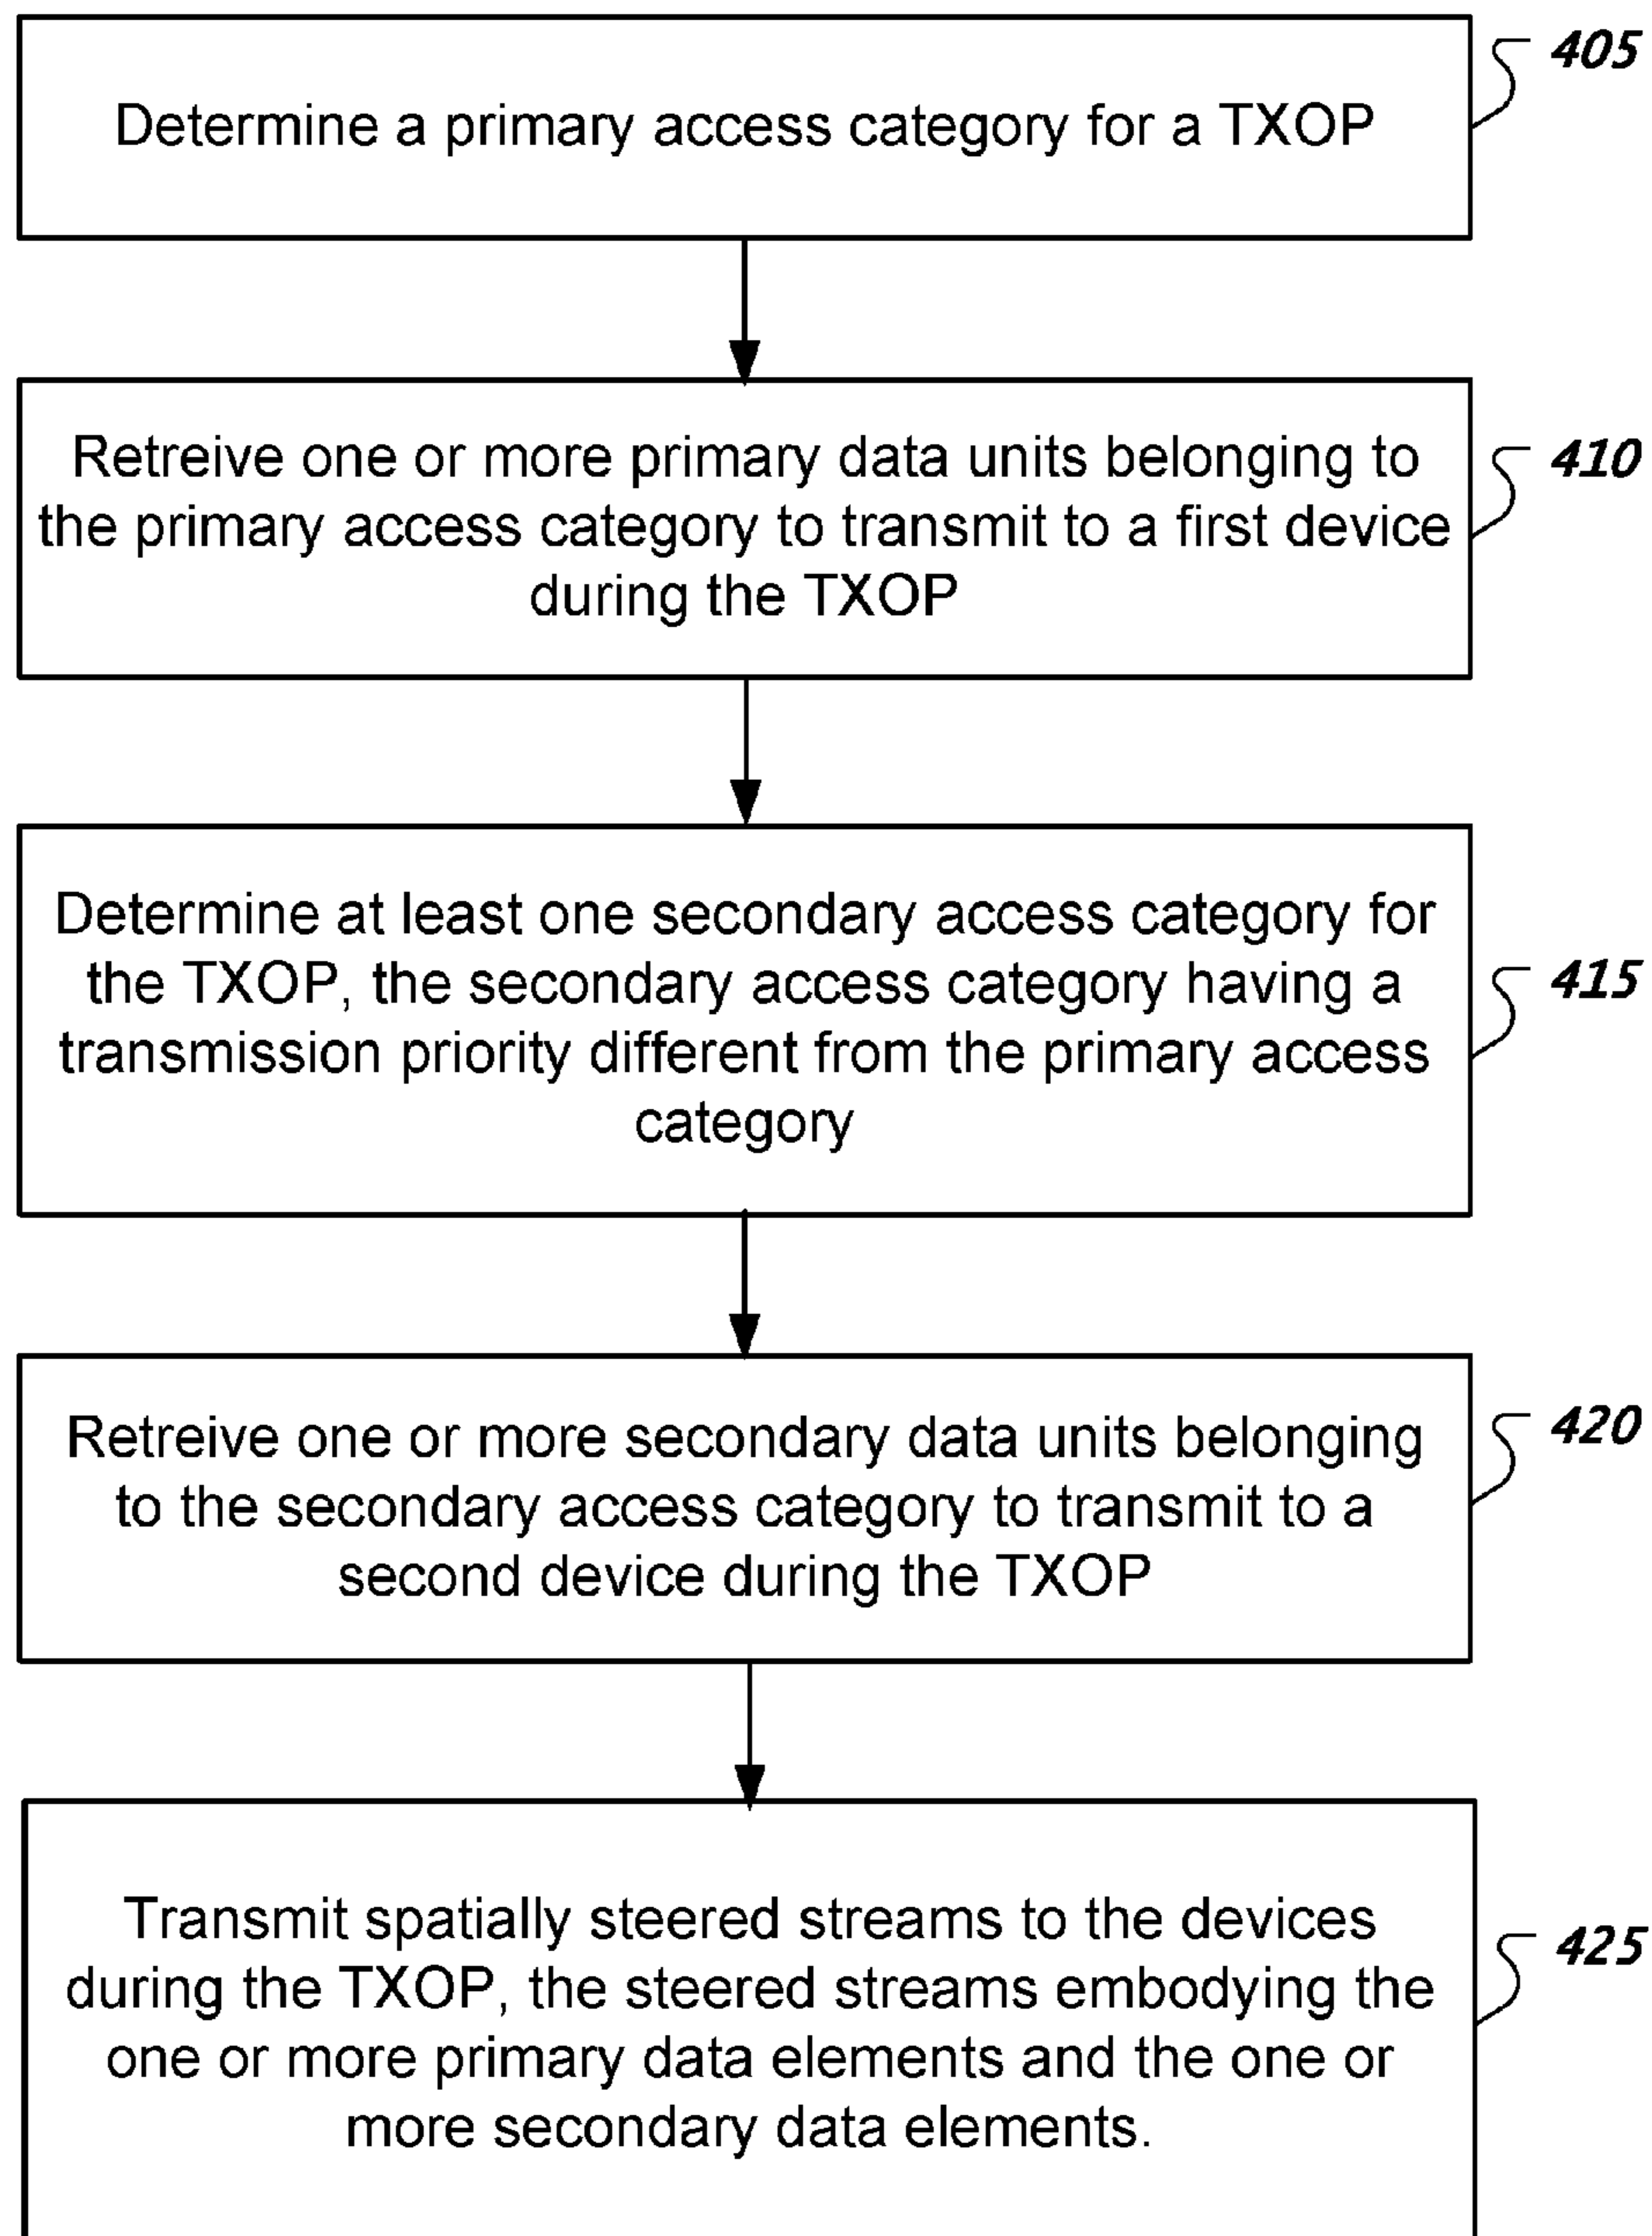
405

Determine a primary access category for a TXOP

410

Retreive one or more primary data units belonging to the primary access category to transmit to a first device during the TXOP

415

Determine at least one secondary access category for the TXOP, the secondary access category having a transmission priority different from the primary access category

420

Retreive one or more secondary data units belonging to the secondary access category to transmit to a second device during the TXOP

425

Transmit spatially steered streams to the devices during the TXOP, the steered streams embodying the one or more primary data elements and the one or more secondary data elements.